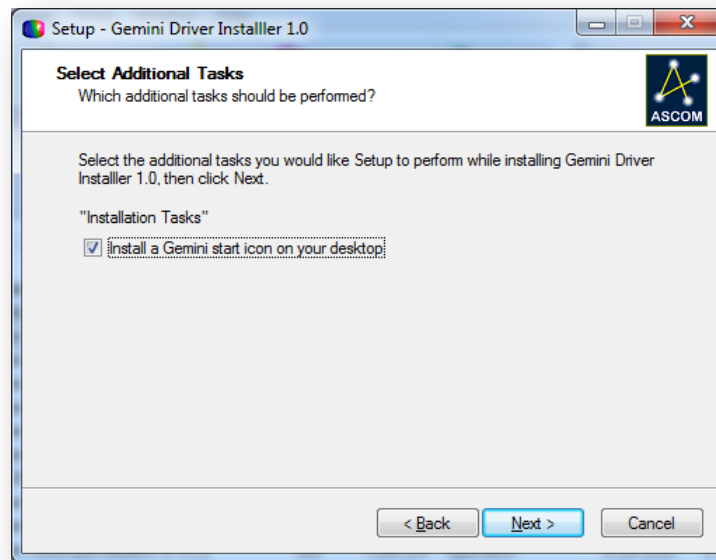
Setup - Gemini Driver Installler 1.0

Select Additional Tasks
Which additional tasks should be performed?

ASCOM

Select the additional tasks you would like Setup to perform while installing Gemini Driver Installler 1.0, then click Next.

"Installation Tasks"

Install a Gemini start icon on your desktop

< Back
Next >
Cancel